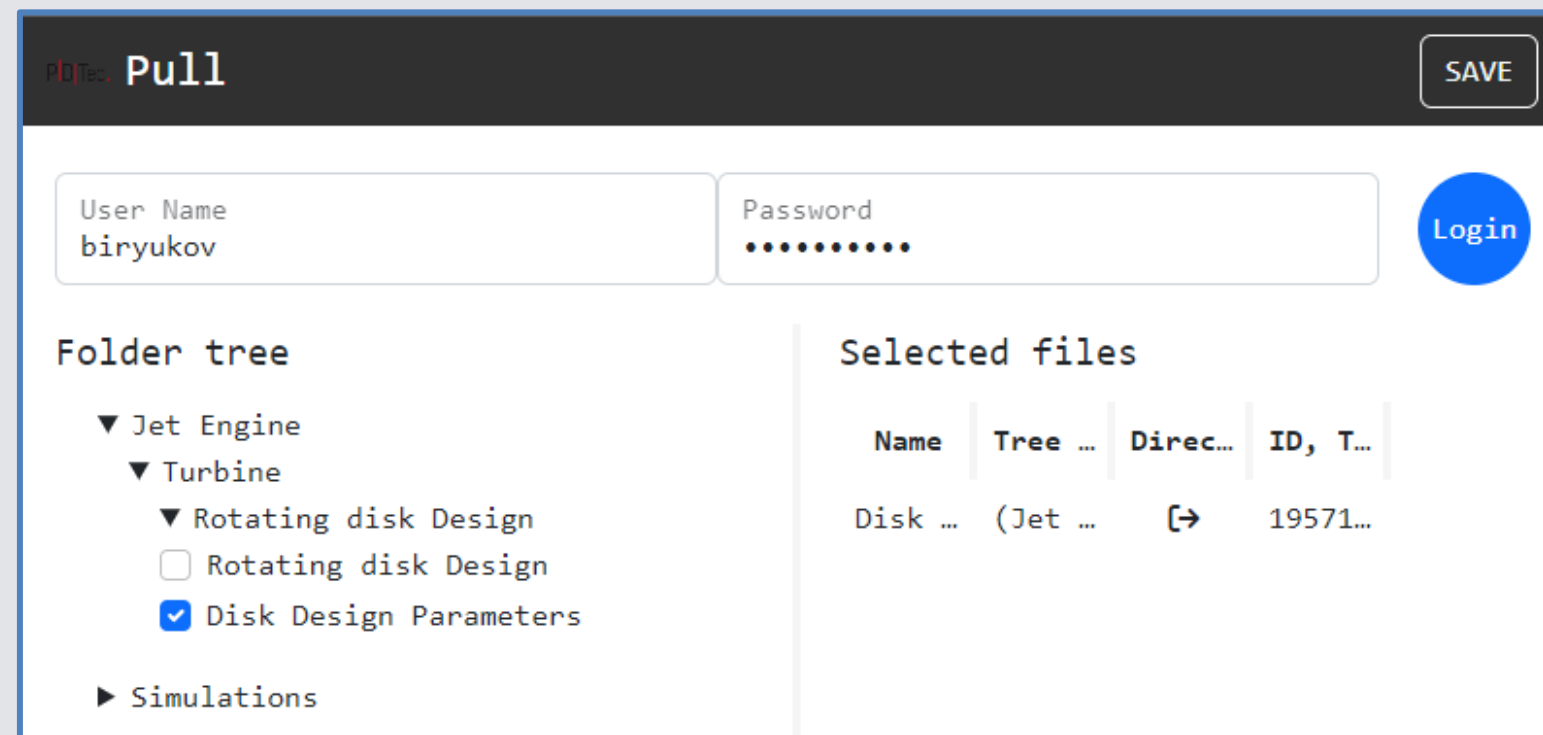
P|D|Tec Pull

SAVE

User Name
biryukov

Password
••••••••••

Login

Folder tree

▼ Jet Engine
▼ Turbine
▼ Rotating disk Design
Rotating disk Design
Disk Design Parameters

▶ Simulations

Selected files

| Name | Tree … | Direc… | ID, T… |
|---|---|---|---|
| Disk … | (Jet … | ⇥ | 19571… |